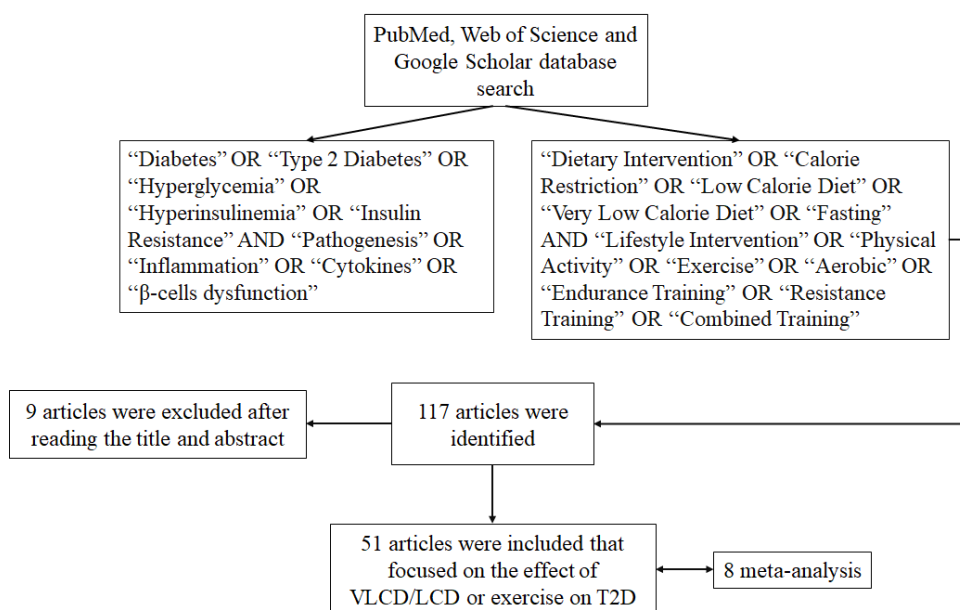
PubMed, Web of Science and Google Scholar database search

“Diabetes” OR “Type 2 Diabetes” OR “Hyperglycemia” OR “Hyperinsulinemia” OR “Insulin Resistance” AND “Pathogenesis” OR “Inflammation” OR “Cytokines” OR “β-cells dysfunction”

“Dietary Intervention” OR “Calorie Restriction” OR “Low Calorie Diet” OR “Very Low Calorie Diet” OR “Fasting” AND “Lifestyle Intervention” OR “Physical Activity” OR “Exercise” OR “Aerobic” OR “Endurance Training” OR “Resistance Training” OR “Combined Training”

9 articles were excluded after reading the title and abstract

117 articles were identified

51 articles were included that focused on the effect of VLCD/LCD or exercise on T2D

8 meta-analysis